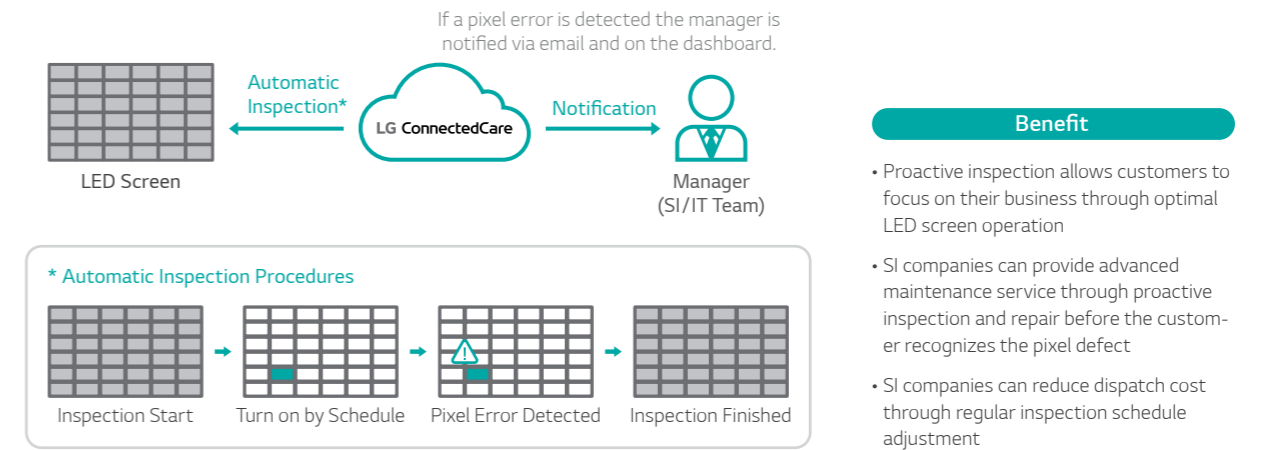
If a pixel error is detected the manager is notified via email and on the dashboard.

Automatic Inspection*

LG ConnectedCare

Notification

LED Screen

Manager
(SI/IT Team)

* Automatic Inspection Procedures

Inspection Start

Turn on by Schedule

Pixel Error Detected

Inspection Finished

Benefit

• Proactive inspection allows customers to focus on their business through optimal LED screen operation

• SI companies can provide advanced maintenance service through proactive inspection and repair before the customer recognizes the pixel defect

• SI companies can reduce dispatch cost through regular inspection schedule adjustment